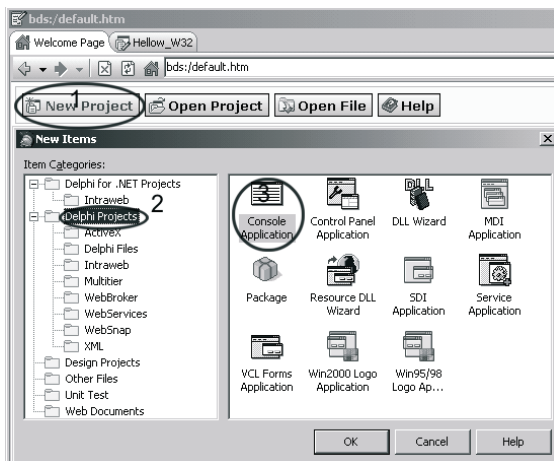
bds:/default.htm

Welcome Page | Hellow_W32

bds:/default.htm

1
New Project | Open Project | Open File | Help

New Items

Item Categories:

Delphi for .NET Projects
Intraweb
Delphi Projects 2
ActiveX
Delphi Files
Intraweb
Multitier
WebBroker
WebServices
WebSnap
XML
Design Projects
Other Files
Unit Test
Web Documents

3
Console Application
Control Panel Application
DLL
DLL Wizard
MDI Application
Package
Resource DLL Wizard
SDI Application
Service Application
VCL Forms Application
Win2000 Logo Application
Win95/98 Logo Ap...

OK | Cancel | Help